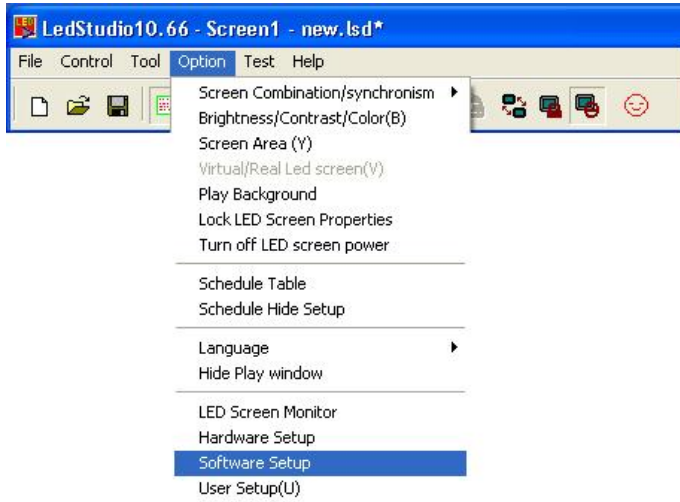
LedStudio10.66 - Screen1 - new.lsd*

File Control Tool Option Test Help

Screen Combination/synchronism
Brightness/Contrast/Color(B)
Screen Area (Y)
Virtual/Real Led screen(V)
Play Background
Lock LED Screen Properties
Turn off LED screen power

Schedule Table
Schedule Hide Setup

Language
Hide Play window

LED Screen Monitor
Hardware Setup
Software Setup
User Setup(U)